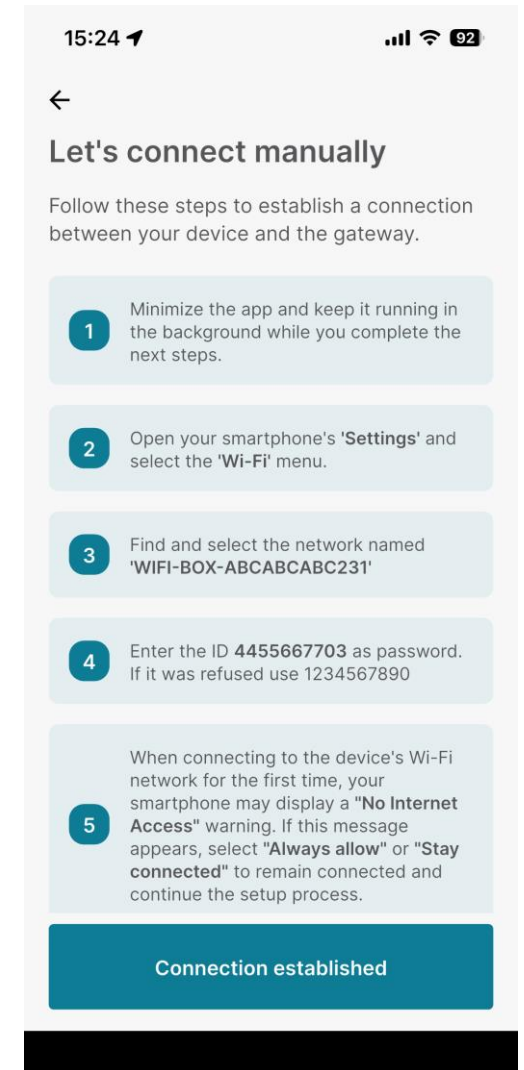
15:24

92

←

Let's connect manually

Follow these steps to establish a connection between your device and the gateway.

1 Minimize the app and keep it running in the background while you complete the next steps.

2 Open your smartphone's 'Settings' and select the 'Wi-Fi' menu.

3 Find and select the network named 'WIFI-BOX-ABCABCABC231'

4 Enter the ID 4455667703 as password. If it was refused use 1234567890

5 When connecting to the device's Wi-Fi network for the first time, your smartphone may display a "No Internet Access" warning. If this message appears, select "Always allow" or "Stay connected" to remain connected and continue the setup process.

Connection established